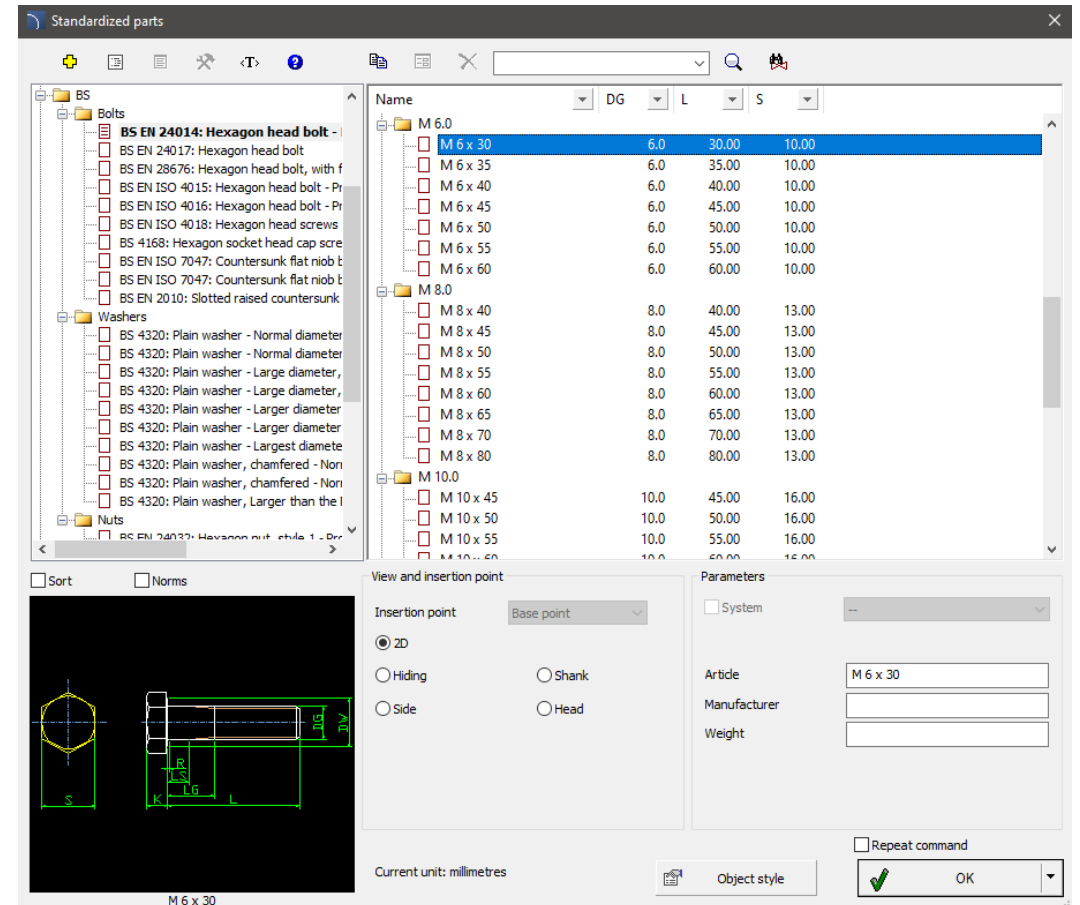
Standardized parts

BS
Bolts
BS EN 24014: Hexagon head bolt - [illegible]
BS EN 24017: Hexagon head bolt
BS EN 28676: Hexagon head bolt, with f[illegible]
BS EN ISO 4015: Hexagon head bolt - Pr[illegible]
BS EN ISO 4016: Hexagon head bolt - Pr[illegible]
BS EN ISO 4018: Hexagon head screws
BS 4168: Hexagon socket head cap scre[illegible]
BS EN ISO 7047: Countersunk flat niob b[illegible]
BS EN ISO 7047: Countersunk flat niob b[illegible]
BS EN 2010: Slotted raised countersunk
Washers
BS 4320: Plain washer - Normal diameter
BS 4320: Plain washer - Normal diameter
BS 4320: Plain washer - Large diameter,
BS 4320: Plain washer - Large diameter,
BS 4320: Plain washer - Larger diameter
BS 4320: Plain washer - Larger diameter
BS 4320: Plain washer - Largest diamete
BS 4320: Plain washer, chamfered - Nor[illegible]
BS 4320: Plain washer, chamfered - Nor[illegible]
BS 4320: Plain washer, Larger than the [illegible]
Nuts
BS EN 24032: Hexagon nut, style 1 - Pr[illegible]

| Name | DG | L | S |
|---|---|---|---|
| M 6.0 | | | |
| M 6 x 30 | 6.0 | 30.00 | 10.00 |
| M 6 x 35 | 6.0 | 35.00 | 10.00 |
| M 6 x 40 | 6.0 | 40.00 | 10.00 |
| M 6 x 45 | 6.0 | 45.00 | 10.00 |
| M 6 x 50 | 6.0 | 50.00 | 10.00 |
| M 6 x 55 | 6.0 | 55.00 | 10.00 |
| M 6 x 60 | 6.0 | 60.00 | 10.00 |
| M 8.0 | | | |
| M 8 x 40 | 8.0 | 40.00 | 13.00 |
| M 8 x 45 | 8.0 | 45.00 | 13.00 |
| M 8 x 50 | 8.0 | 50.00 | 13.00 |
| M 8 x 55 | 8.0 | 55.00 | 13.00 |
| M 8 x 60 | 8.0 | 60.00 | 13.00 |
| M 8 x 65 | 8.0 | 65.00 | 13.00 |
| M 8 x 70 | 8.0 | 70.00 | 13.00 |
| M 8 x 80 | 8.0 | 80.00 | 13.00 |
| M 10.0 | | | |
| M 10 x 45 | 10.0 | 45.00 | 16.00 |
| M 10 x 50 | 10.0 | 50.00 | 16.00 |
| M 10 x 55 | 10.0 | 55.00 | 16.00 |

Sort
Norms

DG
DV
R
LS
LG
S
K
L

M 6 x 30

View and insertion point
Insertion point
Base point
2D
Hiding
Shank
Side
Head

Parameters
System
--
Article
M 6 x 30
Manufacturer
Weight

Repeat command
Current unit: millimetres
Object style
OK